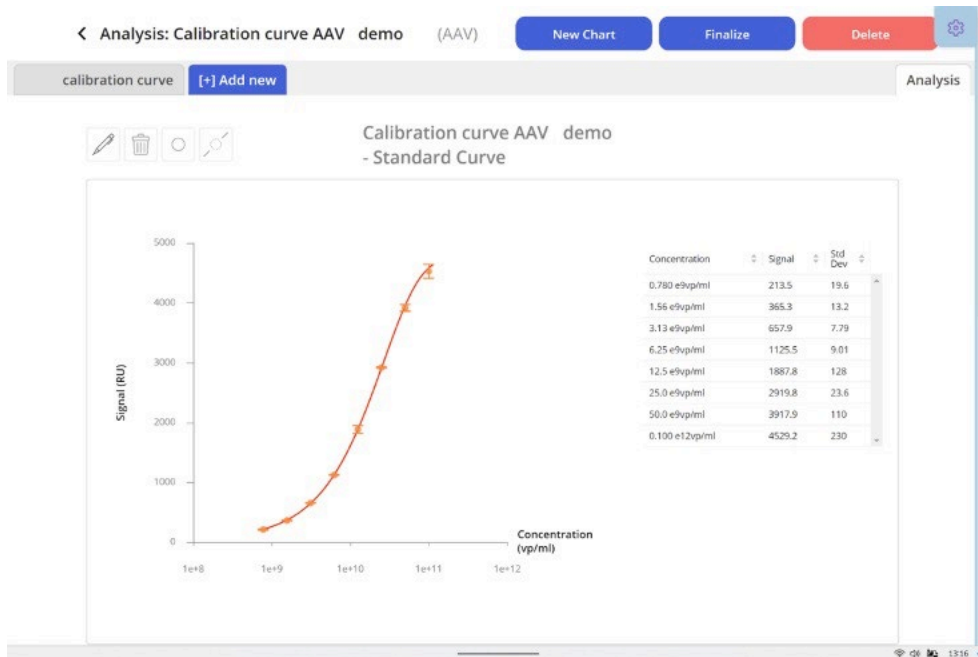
< Analysis: Calibration curve AAV demo (AAV)

New Chart

Finalize

Delete

calibration curve

[+] Add new

Analysis

Calibration curve AAV demo
- Standard Curve

5000

4000

3000

2000

1000

0

Signal (RU)

1e+8

1e+9

1e+10

1e+11

1e+12

Concentration (vp/ml)

| Concentration | Signal | Std Dev |
|---|---|---|
| 0.780 e9vp/ml | 213.5 | 19.6 |
| 1.56 e9vp/ml | 365.3 | 13.2 |
| 3.13 e9vp/ml | 657.9 | 7.79 |
| 6.25 e9vp/ml | 1125.5 | 9.01 |
| 12.5 e9vp/ml | 1887.8 | 128 |
| 25.0 e9vp/ml | 2919.8 | 23.6 |
| 50.0 e9vp/ml | 3917.9 | 110 |
| 0.100 e12vp/ml | 4529.2 | 230 |

13:16